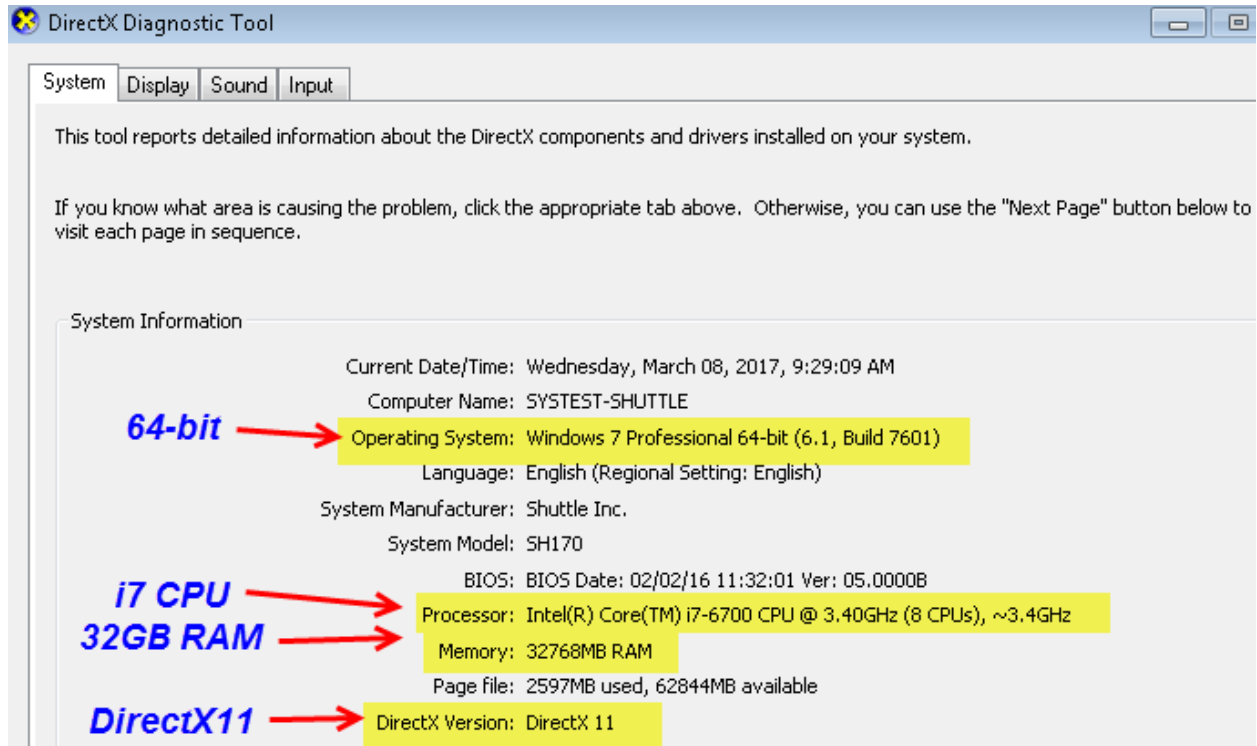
DirectX Diagnostic Tool

System | Display | Sound | Input

This tool reports detailed information about the DirectX components and drivers installed on your system.

If you know what area is causing the problem, click the appropriate tab above. Otherwise, you can use the "Next Page" button below to visit each page in sequence.

System Information

Current Date/Time: Wednesday, March 08, 2017, 9:29:09 AM
Computer Name: SYSTEST-SHUTTLE
64-bit
Operating System: Windows 7 Professional 64-bit (6.1, Build 7601)
Language: English (Regional Setting: English)
System Manufacturer: Shuttle Inc.
System Model: SH170
BIOS: BIOS Date: 02/02/16 11:32:01 Ver: 05.0000B
i7 CPU
Processor: Intel(R) Core(TM) i7-6700 CPU @ 3.40GHz (8 CPUs), ~3.4GHz
32GB RAM
Memory: 32768MB RAM
Page file: 2597MB used, 62844MB available
DirectX11
DirectX Version: DirectX 11